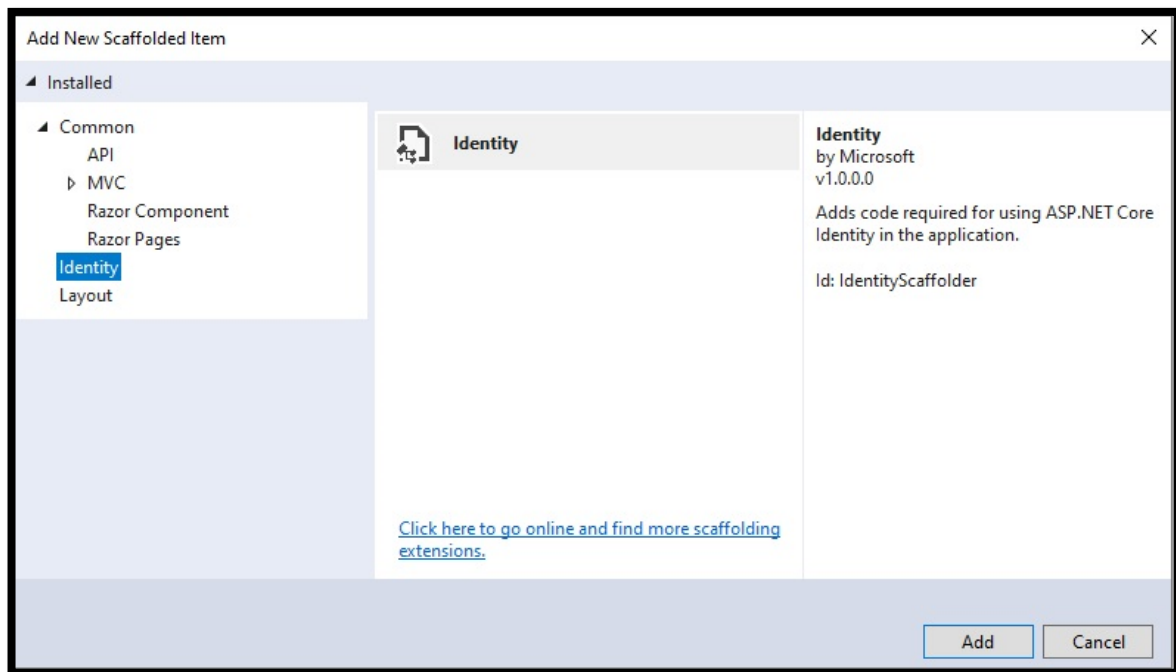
Add New Scaffolded Item

×

◢ Installed

◢ Common
API
▷ MVC
Razor Component
Razor Pages
Identity
Layout

Identity

Click here to go online and find more scaffolding extensions.

**Identity**
by Microsoft
v1.0.0.0

Adds code required for using ASP.NET Core Identity in the application.

Id: IdentityScaffolder

Add

Cancel